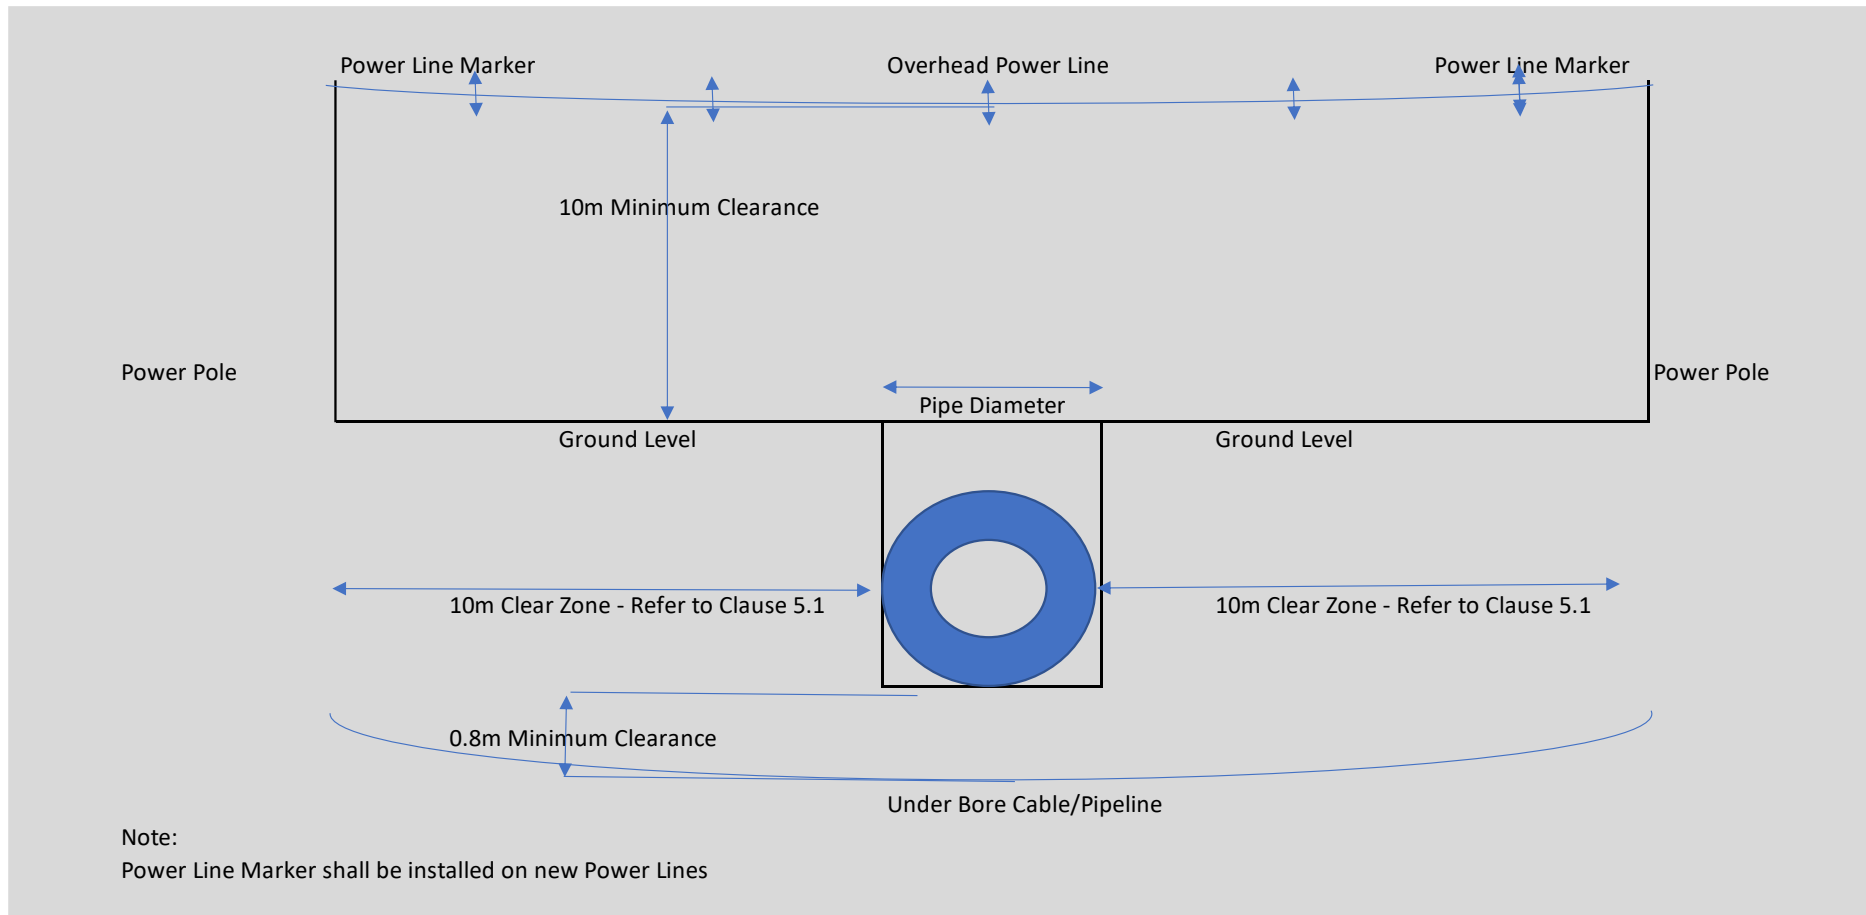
Power Line Marker

Overhead Power Line

Power Line Marker

10m Minimum Clearance

Power Pole

Power Pole

Pipe Diameter

Ground Level

Ground Level

10m Clear Zone - Refer to Clause 5.1

10m Clear Zone - Refer to Clause 5.1

0.8m Minimum Clearance

Under Bore Cable/Pipeline

Note:
Power Line Marker shall be installed on new Power Lines